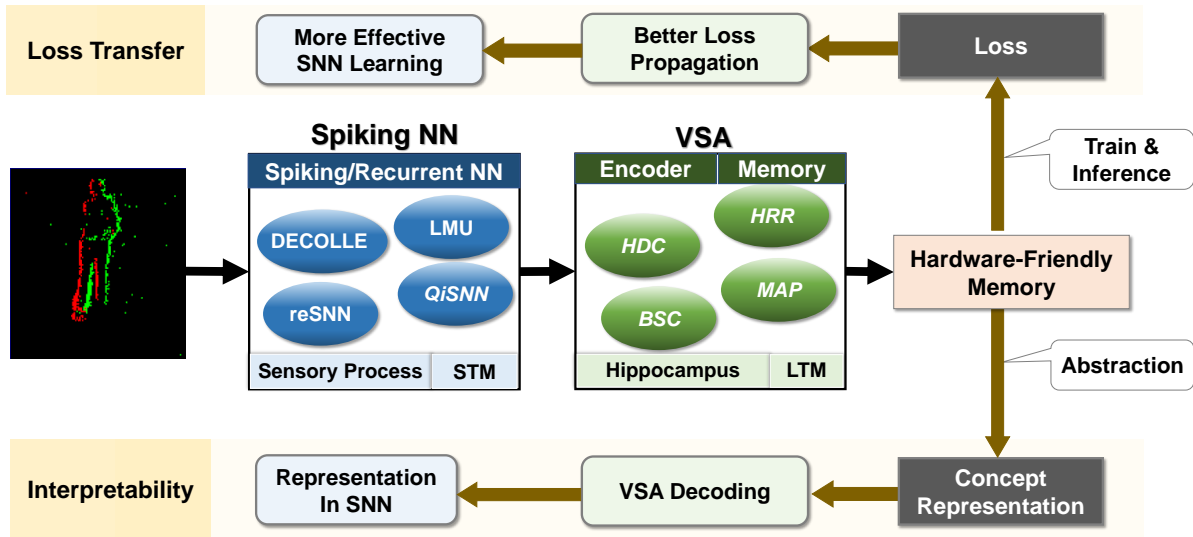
Loss Transfer

More Effective SNN Learning

Better Loss Propagation

Loss

Spiking NN

Spiking/Recurrent NN

DECOLLE

LMU

reSNN

QiSNN

Sensory Process

STM

VSA

Encoder

Memory

HDC

HRR

BSC

MAP

Hippocampus

LTM

Train & Inference

Hardware-Friendly Memory

Abstraction

Interpretability

Representation In SNN

VSA Decoding

Concept Representation